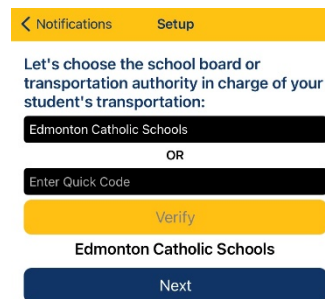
< Notifications Setup

Let's choose the school board or transportation authority in charge of your student's transportation:

Edmonton Catholic Schools

OR

Enter Quick Code

Verify

Edmonton Catholic Schools

Next